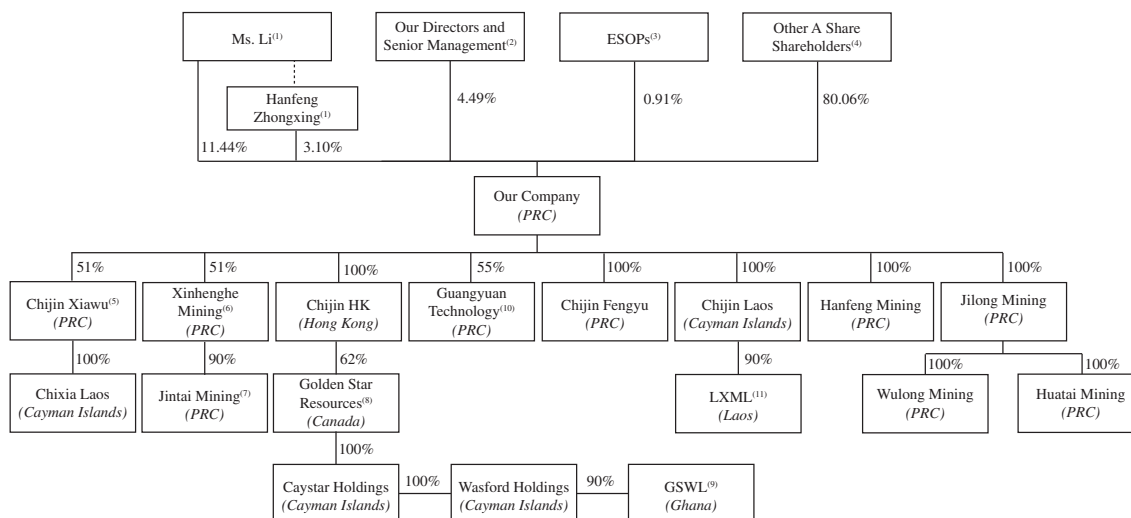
Ms. Li$^{(1)}$

Our Directors and Senior Management$^{(2)}$

ESOPs$^{(3)}$

Other A Share Shareholders$^{(4)}$

Hanfeng Zhongxing$^{(1)}$

4.49%

0.91%

80.06%

11.44%

3.10%

Our Company
*(PRC)*

51%

51%

100%

55%

100%

100%

100%

100%

Chijin Xiawu$^{(5)}$
*(PRC)*

Xinhenghe Mining$^{(6)}$
*(PRC)*

Chijin HK
*(Hong Kong)*

Guangyuan Technology$^{(10)}$
*(PRC)*

Chijin Fengyu
*(PRC)*

Chijin Laos
*(Cayman Islands)*

Hanfeng Mining
*(PRC)*

Jilong Mining
*(PRC)*

100%

90%

62%

90%

100%

100%

Chixia Laos
*(Cayman Islands)*

Jintai Mining$^{(7)}$
*(PRC)*

Golden Star Resources$^{(8)}$
*(Canada)*

LXML$^{(11)}$
*(Laos)*

Wulong Mining
*(PRC)*

Huatai Mining
*(PRC)*

100%

Caystar Holdings
*(Cayman Islands)*

100%

Wasford Holdings
*(Cayman Islands)*

90%

GSWL$^{(9)}$
*(Ghana)*